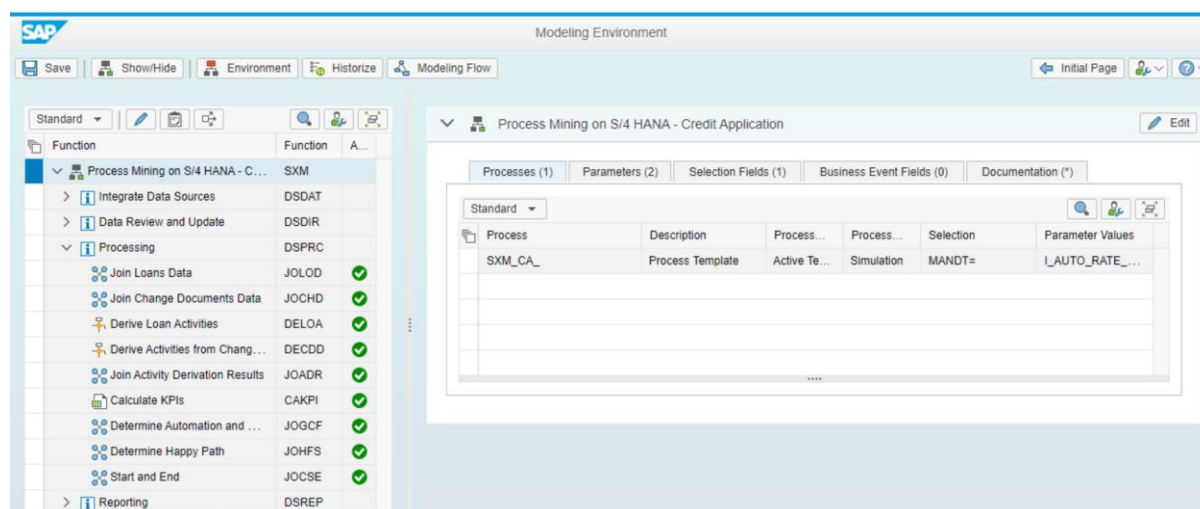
SAP

Modeling Environment

Save | Show/Hide | Environment | Historize | Modeling Flow

Initial Page

Standard

| Function | Function | A... |
|---|---|---|
| Process Mining on S/4 HANA - C... | SXM | |
| Integrate Data Sources | DSDAT | |
| Data Review and Update | DSDIR | |
| Processing | DSPRC | |
| Join Loans Data | JOLOD | |
| Join Change Documents Data | JOCHD | |
| Derive Loan Activities | DELOA | |
| Derive Activities from Chang... | DECDD | |
| Join Activity Derivation Results | JOADR | |
| Calculate KPIs | CAKPI | |
| Determine Automation and ... | JOGCF | |
| Determine Happy Path | JOHFS | |
| Start and End | JOCSE | |
| Reporting | DSREP | |

Process Mining on S/4 HANA - Credit Application

Edit

Processes (1) | Parameters (2) | Selection Fields (1) | Business Event Fields (0) | Documentation (*)

Standard

| Process | Description | Process... | Process... | Selection | Parameter Values |
|---|---|---|---|---|---|
| SXM_CA_ | Process Template | Active Te... | Simulation | MANDT= | I_AUTO_RATE_... |